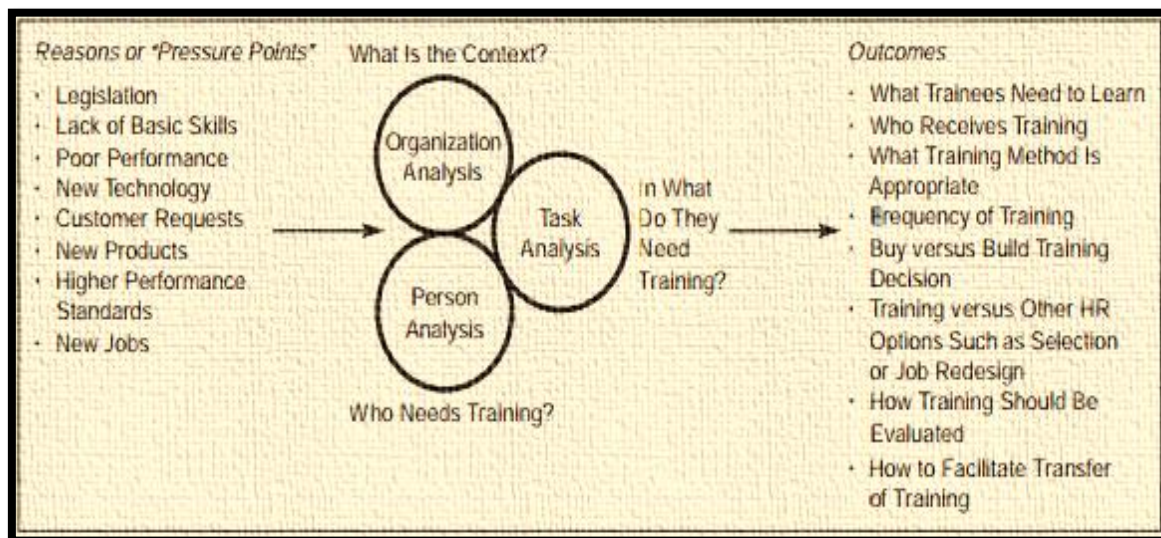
Reasons or "Pressure Points"

- Legislation
- Lack of Basic Skills
- Poor Performance
- New Technology
- Customer Requests
- New Products
- Higher Performance Standards
- New Jobs

What Is the Context?

Organization Analysis

Task Analysis

Person Analysis

Who Needs Training?

In What Do They Need Training?

Outcomes

- What Trainees Need to Learn
- Who Receives Training
- What Training Method Is Appropriate
- Frequency of Training
- Buy versus Build Training Decision
- Training versus Other HR Options Such as Selection or Job Redesign
- How Training Should Be Evaluated
- How to Facilitate Transfer of Training